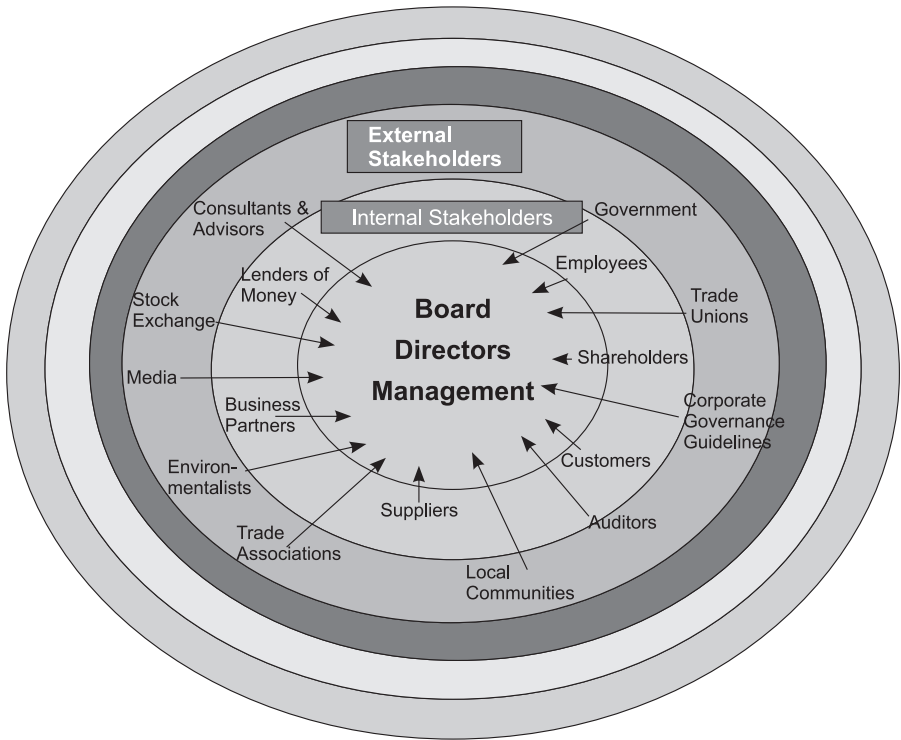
External Stakeholders

Internal Stakeholders

Consultants & Advisors

Government

Lenders of Money

Employees

Stock Exchange

Trade Unions

Board

Directors

Management

Shareholders

Media

Business Partners

Corporate Governance Guidelines

Environmentalists

Customers

Suppliers

Auditors

Trade Associations

Local Communities